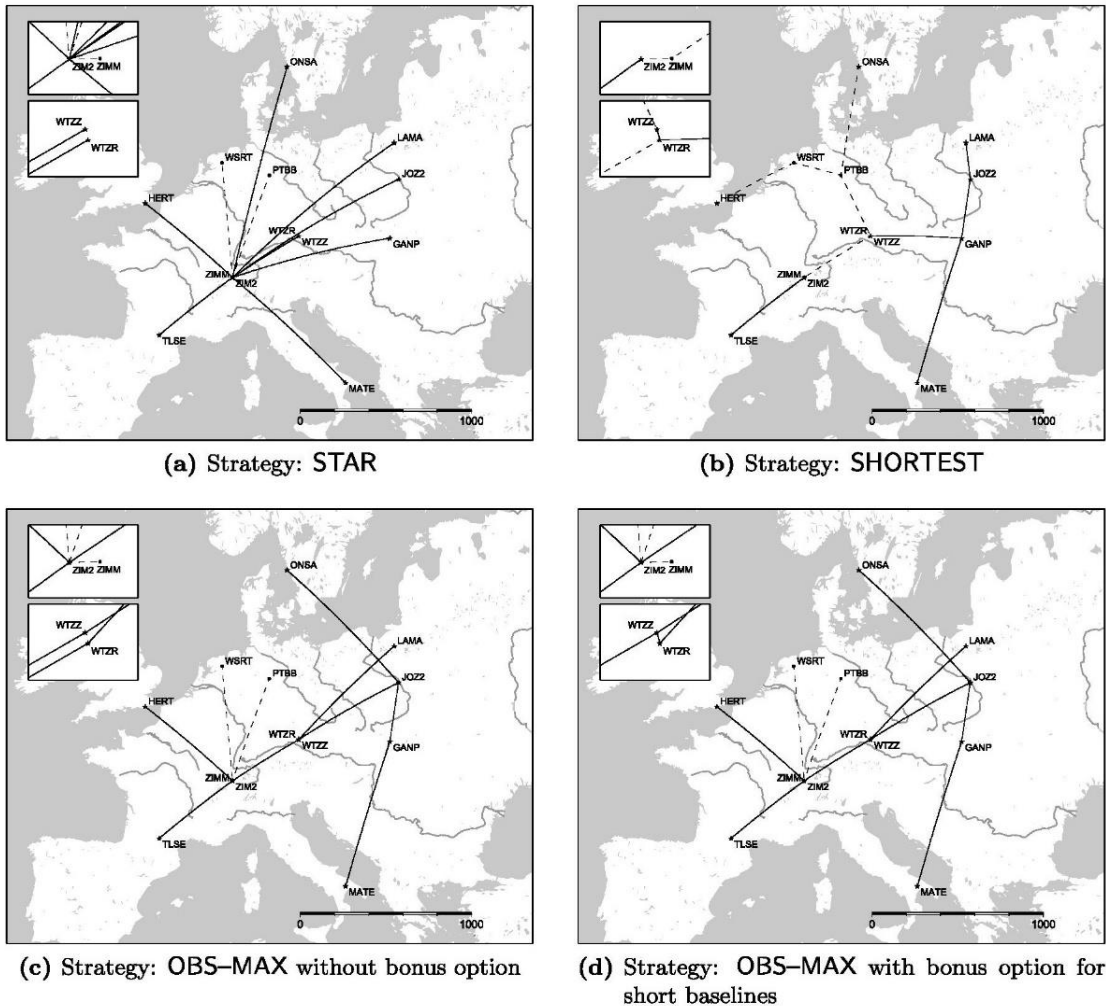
ZIM2 ZIMM

WTZZ

WTZR

ONSA

WSRT

PTBB

LAMA

JOZ2

HERT

WTZR

WTZZ

GANP

ZIMM

ZIM2

TLSE

MATE

0

1000

(a) Strategy: STAR

ZIM2 ZIMM

WTZZ

WTZR

ONSA

WSRT

PTBB

LAMA

JOZ2

HERT

WTZR

WTZZ

GANP

ZIMM

ZIM2

TLSE

MATE

0

1000

(b) Strategy: SHORTEST

ZIM2 ZIMM

WTZZ

WTZR

ONSA

LAMA

WSRT

PTBB

JOZ2

HERT

WTZR

WTZZ

GANP

ZIMM

ZIM2

TLSE

MATE

0

1000

(c) Strategy: OBS–MAX without bonus option

ZIM2 ZIMM

WTZZ

WTZR

ONSA

LAMA

WSRT

PTBB

JOZ2

HERT

WTZR

WTZZ

GANP

ZIMM

ZIM2

TLSE

MATE

0

1000

(d) Strategy: OBS–MAX with bonus option for short baselines